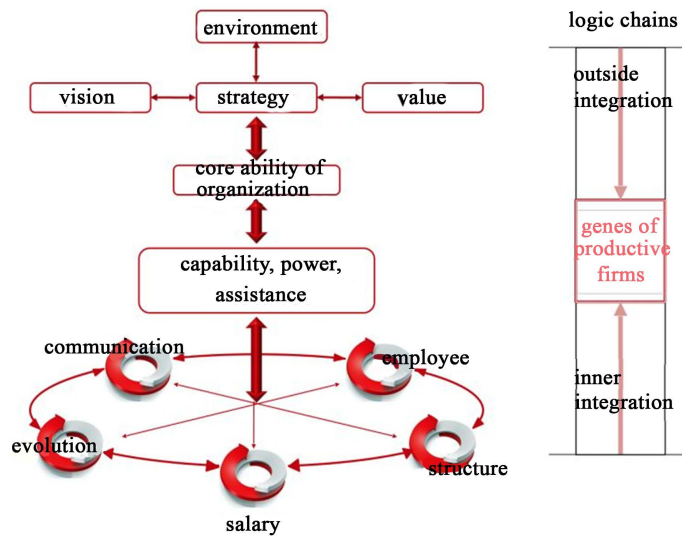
environment

vision

strategy

value

core ability of organization

capability, power, assistance

communication

employee

evolution

structure

salary

logic chains

outside integration

genes of productive firms

inner integration